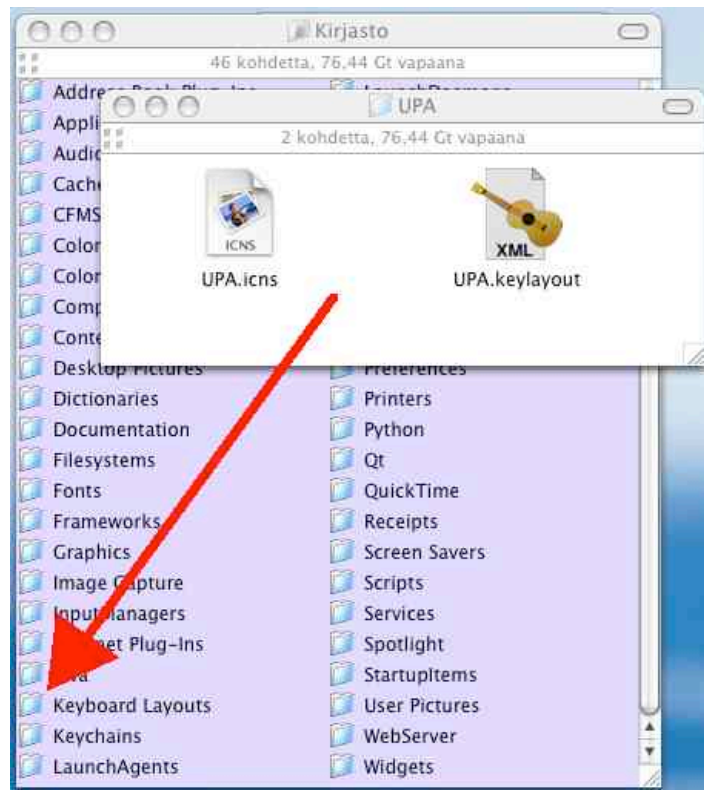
Kirjasto

46 kohdetta, 76,44 Gt vapaana

Address Book Plug-Ins
Appli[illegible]
Audi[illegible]
Cache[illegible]
CFMS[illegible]
Color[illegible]
Color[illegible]
Comp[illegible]
Conte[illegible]
Desktop Pictures
Dictionaries
Documentation
Filesystems
Fonts
Frameworks
Graphics
Image Capture
InputManagers
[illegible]et Plug-Ins
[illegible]a
Keyboard Layouts
Keychains
LaunchAgents

LaunchDaemons
Preferences
Printers
Python
Qt
QuickTime
Receipts
Screen Savers
Scripts
Services
Spotlight
StartupItems
User Pictures
WebServer
Widgets

UPA

2 kohdetta, 76,44 Gt vapaana

ICNS
UPA.icns

XML
UPA.keylayout